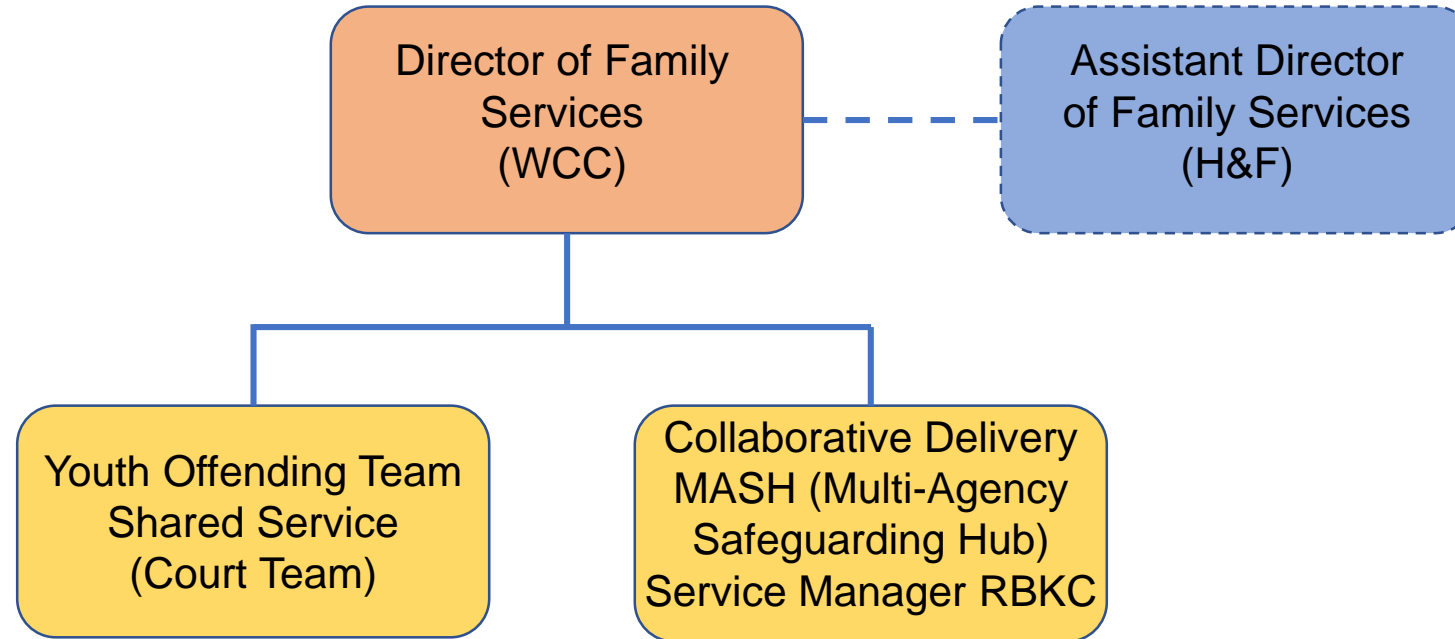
Director of Family Services (WCC)

Assistant Director of Family Services (H&F)

Youth Offending Team Shared Service (Court Team)

Collaborative Delivery MASH (Multi-Agency Safeguarding Hub) Service Manager RBKC